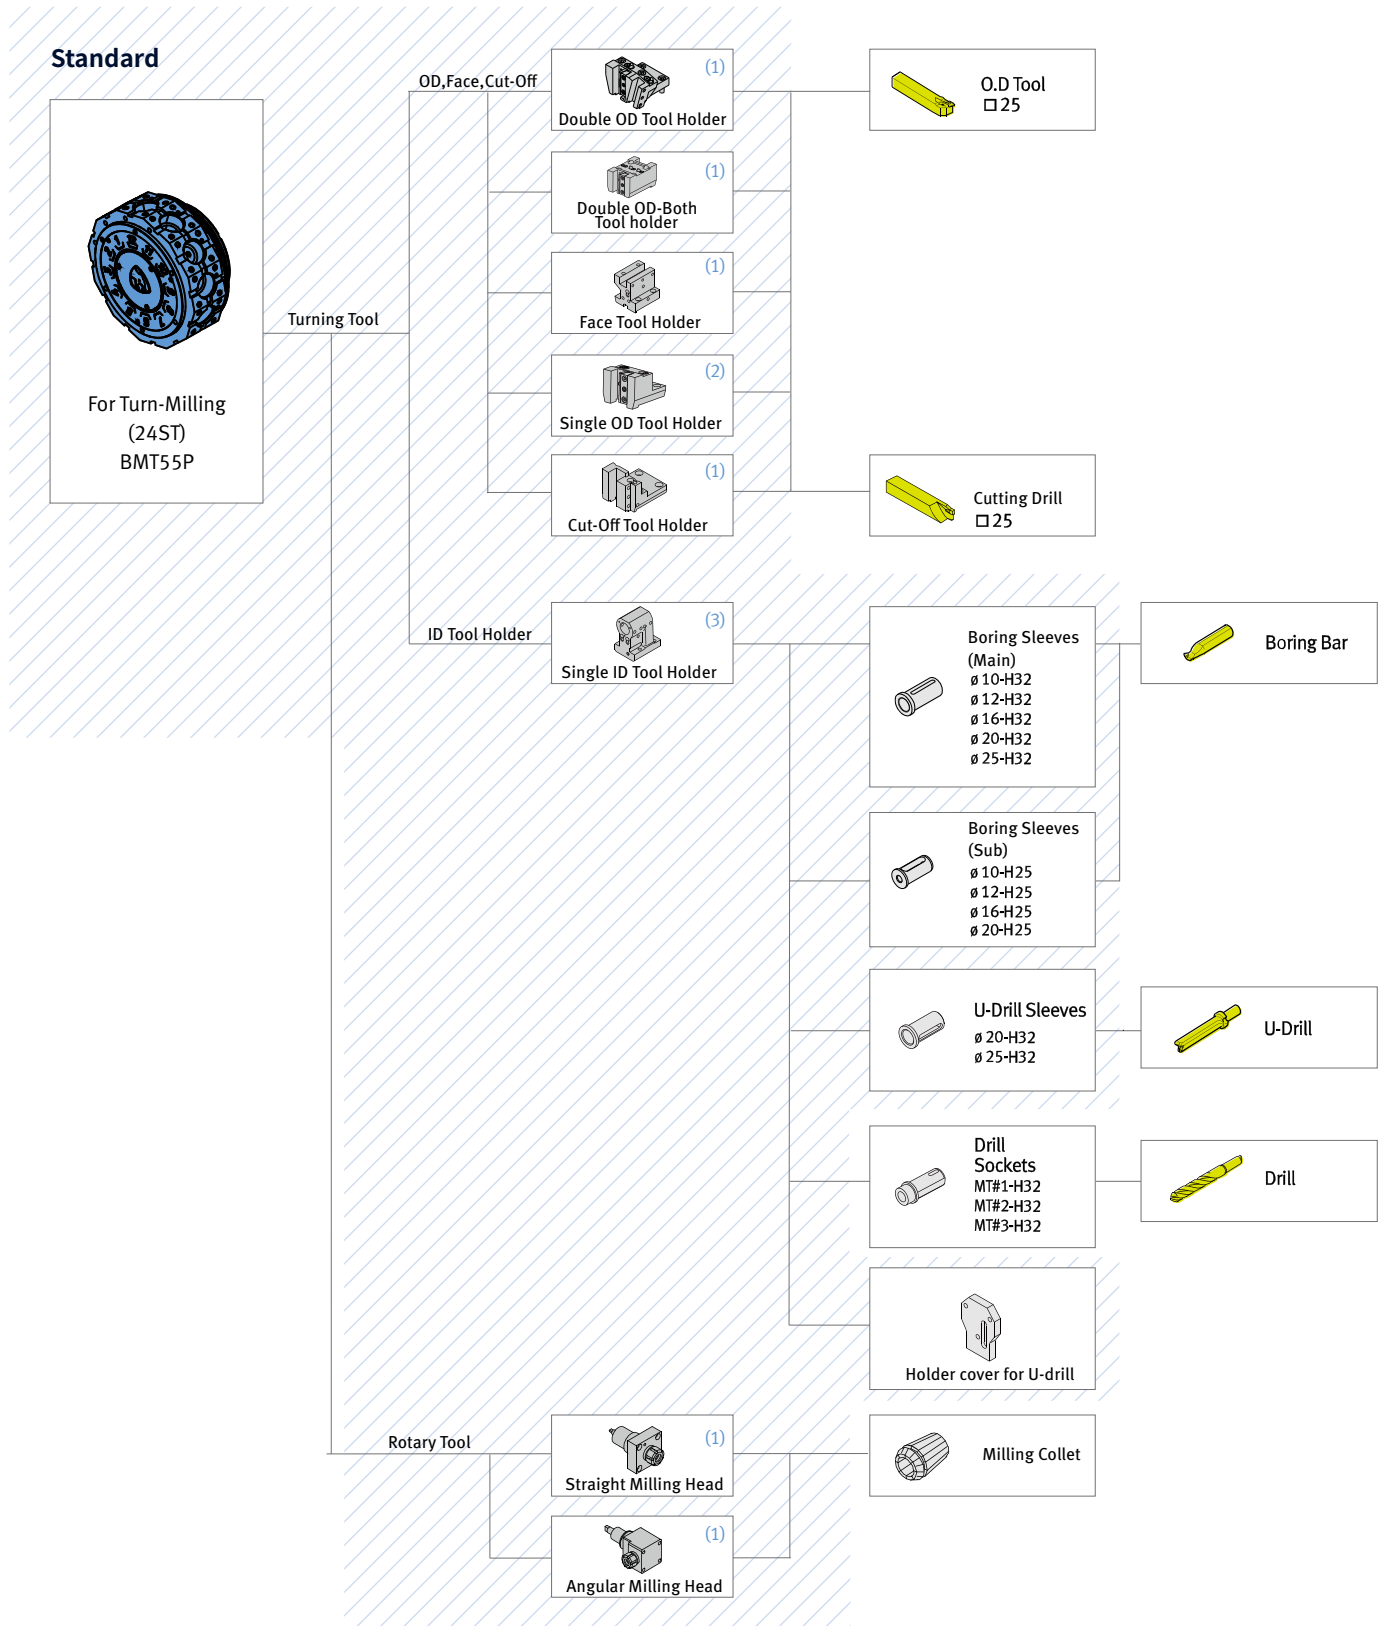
Standard

For Turn-Milling
(24ST)
BMT55P

Turning Tool

OD,Face,Cut-Off

(1)
Double OD Tool Holder

(1)
Double OD-Both Tool holder

(1)
Face Tool Holder

(2)
Single OD Tool Holder

(1)
Cut-Off Tool Holder

O.D Tool
□ 25

Cutting Drill
□ 25

ID Tool Holder

(3)
Single ID Tool Holder

Boring Sleeves
(Main)
ø 10-H32
ø 12-H32
ø 16-H32
ø 20-H32
ø 25-H32

Boring Bar

Boring Sleeves
(Sub)
ø 10-H25
ø 12-H25
ø 16-H25
ø 20-H25

U-Drill Sleeves
ø 20-H32
ø 25-H32

U-Drill

Drill
Sockets
MT#1-H32
MT#2-H32
MT#3-H32

Drill

Holder cover for U-drill

Rotary Tool

(1)
Straight Milling Head

Milling Collet

(1)
Angular Milling Head